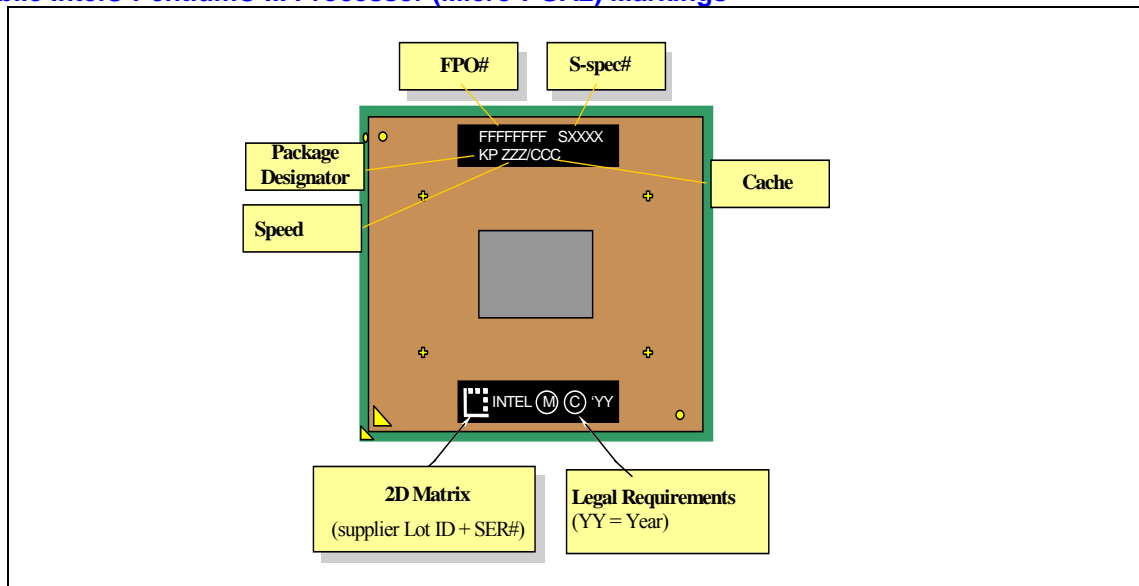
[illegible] Intel® Pentium® III Processor (Micro-PGA2) Markings

FPO#

S-spec#

FFFFFFFF SXXXX
KP ZZZ/CCC

Package Designator

Cache

Speed

INTEL Ⓜ Ⓒ 'YY

2D Matrix
(supplier Lot ID + SER#)

Legal Requirements
(YY = Year)